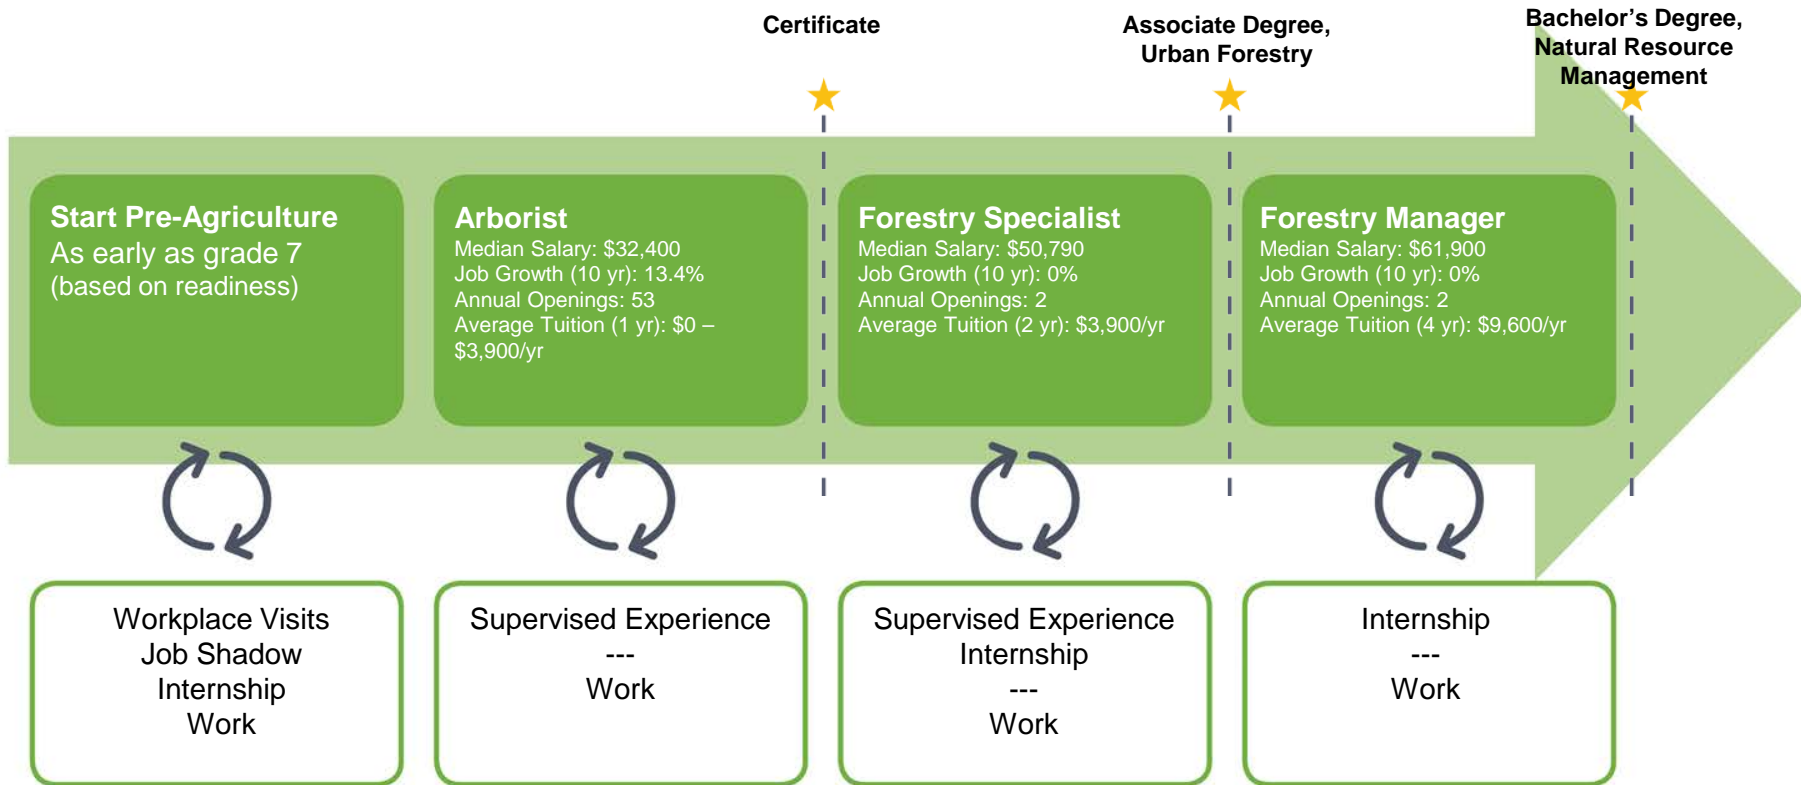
Certificate

Associate Degree, Urban Forestry

Bachelor’s Degree, Natural Resource Management

**Start Pre-Agriculture**
As early as grade 7
(based on readiness)

**Arborist**
Median Salary: \$32,400
Job Growth (10 yr): 13.4%
Annual Openings: 53
Average Tuition (1 yr): \$0 – \$3,900/yr

**Forestry Specialist**
Median Salary: \$50,790
Job Growth (10 yr): 0%
Annual Openings: 2
Average Tuition (2 yr): \$3,900/yr

**Forestry Manager**
Median Salary: \$61,900
Job Growth (10 yr): 0%
Annual Openings: 2
Average Tuition (4 yr): \$9,600/yr

Workplace Visits
Job Shadow
Internship
Work

Supervised Experience
---
Work

Supervised Experience
Internship
---
Work

Internship
---
Work